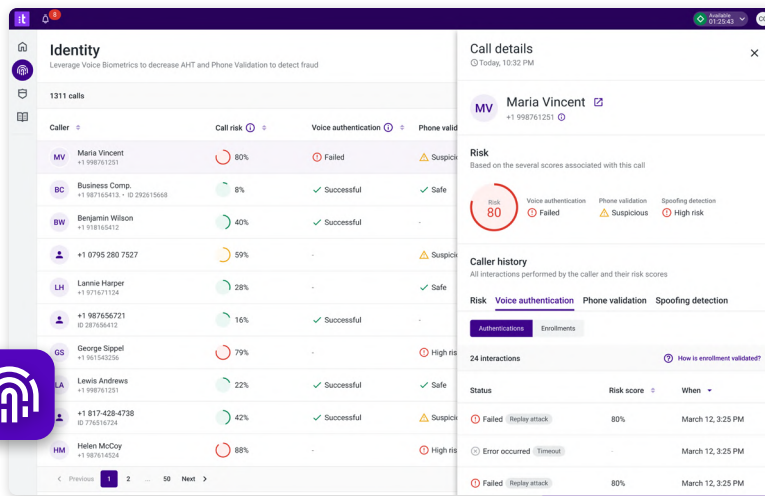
8

Available 01:25:43

Identity

Leverage Voice Biometrics to decrease AHT and Phone Validation to detect fraud

1311 calls

| Caller | Call risk | Voice authentication | Phone valid |
|---|---|---|---|
| MV Maria Vincent +1 998761251 | 80% | Failed | Suspic |
| BC Business Comp. +1 987165413. • ID 292615668 | 8% | Successful | Safe |
| BW Benjamin Wilson +1 918165412 | 40% | Successful | - |
| +1 0795 280 7527 | 59% | - | Suspic |
| LH Lannie Harper +1 971671124 | 28% | - | Safe |
| +1 987656721 ID 287656412 | 16% | Successful | - |
| GS George Sippel +1 961543256 | 79% | - | High ris |
| LA Lewis Andrews +1 998761251 | 22% | Successful | Safe |
| +1 817-428-4738 ID 776516724 | 42% | Successful | Suspic |
| HM Helen McCoy +1 987614524 | 88% | - | High ris |

Previous 1 2 ... 50 Next

Call details
Today, 10:32 PM

MV Maria Vincent
+1 998761251

Risk
Based on the several scores associated with this call

Risk 80
Voice authentication Failed
Phone validation Suspicious
Spoofing detection High risk

Caller history
All interactions performed by the caller and their risk scores

Risk Voice authentication Phone validation Spoofing detection

Authentications Enrollments

24 interactions

How is enrollment validated?

| Status | Risk score | When |
|---|---|---|
| Failed Replay attack | 80% | March 12, 3:25 PM |
| Error occurred Timeout | - | March 12, 3:25 PM |
| Failed Replay attack | 80% | March 12, 3:25 PM |